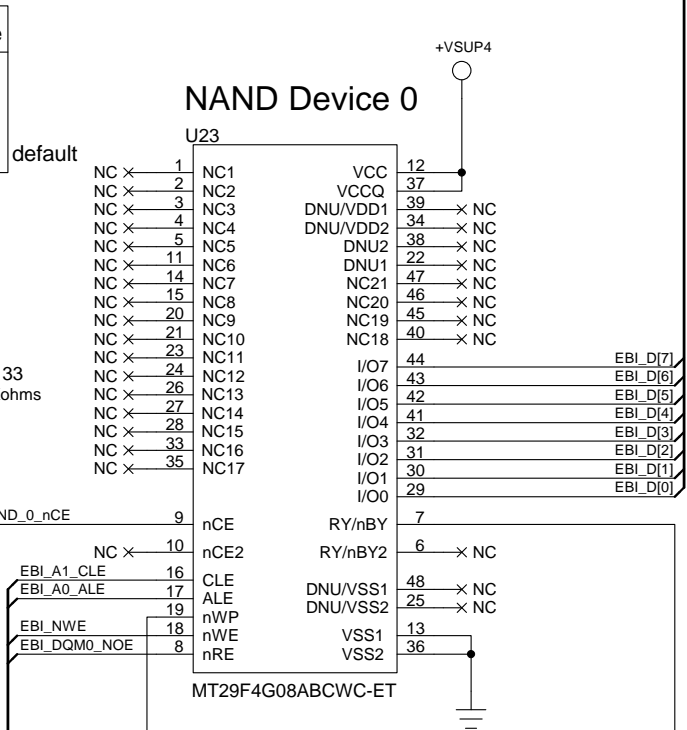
e

default

+VSUP4

NAND Device 0

U23

| NC | 1 | NC1 | VCC | 12 | |
|---|---|---|---|---|---|
| NC | 2 | NC2 | VCCQ | 37 | |
| NC | 3 | NC3 | DNU/VDD1 | 39 | NC |
| NC | 4 | NC4 | DNU/VDD2 | 34 | NC |
| NC | 5 | NC5 | DNU2 | 38 | NC |
| NC | 11 | NC6 | DNU1 | 22 | NC |
| NC | 14 | NC7 | NC21 | 47 | NC |
| NC | 15 | NC8 | NC20 | 46 | NC |
| NC | 20 | NC9 | NC19 | 45 | NC |
| NC | 21 | NC10 | NC18 | 40 | NC |
| NC | 23 | NC11 | I/O7 | 44 | EBI_D[7] |
| NC | 24 | NC12 | I/O6 | 43 | EBI_D[6] |
| NC | 26 | NC13 | I/O5 | 42 | EBI_D[5] |
| NC | 27 | NC14 | I/O4 | 41 | EBI_D[4] |
| NC | 28 | NC15 | I/O3 | 32 | EBI_D[3] |
| NC | 33 | NC16 | I/O2 | 31 | EBI_D[2] |
| NC | 35 | NC17 | I/O1 | 30 | EBI_D[1] |
| | | | I/O0 | 29 | EBI_D[0] |
| ND_0_nCE | 9 | nCE | RY/nBY | 7 | |
| NC | 10 | nCE2 | RY/nBY2 | 6 | NC |
| EBI_A1_CLE | 16 | CLE | DNU/VSS1 | 48 | NC |
| EBI_A0_ALE | 17 | ALE | DNU/VSS2 | 25 | NC |
| | 19 | nWP | | | |
| EBI_NWE | 18 | nWE | VSS1 | 13 | |
| EBI_DQM0_NOE | 8 | nRE | VSS2 | 36 | |

33
ohms

MT29F4G08ABCWC-ET